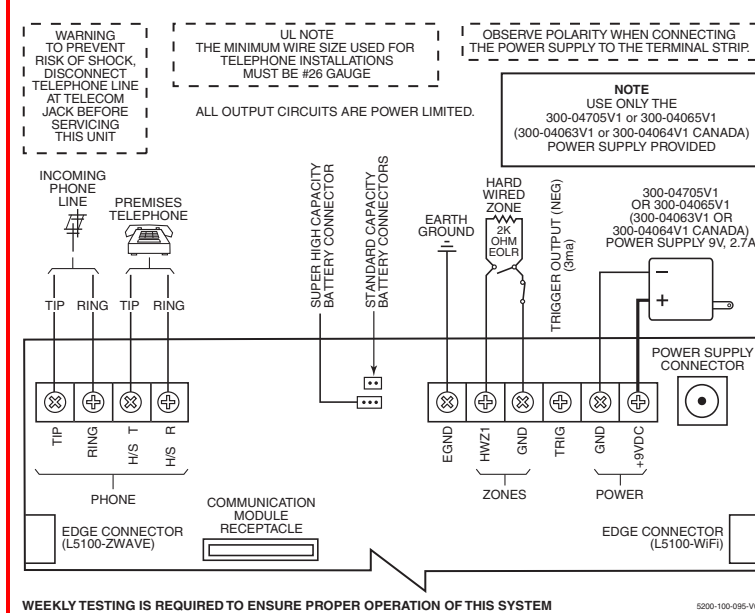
WARNING TO PREVENT RISK OF SHOCK, DISCONNECT TELEPHONE LINE AT TELECOM JACK BEFORE SERVICING THIS UNIT

UL NOTE
THE MINIMUM WIRE SIZE USED FOR TELEPHONE INSTALLATIONS MUST BE #26 GAUGE

OBSERVE POLARITY WHEN CONNECTING THE POWER SUPPLY TO THE TERMINAL STRIP.

ALL OUTPUT CIRCUITS ARE POWER LIMITED.

NOTE
USE ONLY THE
300-04705V1 or 300-04065V1
(300-04063V1 or 300-04064V1 CANADA)
POWER SUPPLY PROVIDED

INCOMING PHONE LINE

PREMISES TELEPHONE

SUPER HIGH CAPACITY BATTERY CONNECTOR

STANDARD CAPACITY BATTERY CONNECTORS

EARTH GROUND

HARD WIRED ZONE

2K OHM EOLR

TRIGGER OUTPUT (NEG) (3ma)

300-04705V1
OR 300-04065V1
(300-04063V1 OR
300-04064V1 CANADA)
POWER SUPPLY 9V, 2.7A

–
+

TIP RING TIP RING

POWER SUPPLY CONNECTOR

TIP RING H/S T H/S R

EGND HWZ1 GND TRIG GND +9VDC

PHONE

ZONES

POWER

COMMUNICATION MODULE RECEPTACLE

EDGE CONNECTOR (L5100-ZWAVE)

EDGE CONNECTOR (L5100-WiFi)

WEEKLY TESTING IS REQUIRED TO ENSURE PROPER OPERATION OF THIS SYSTEM

5200-100-095-V0